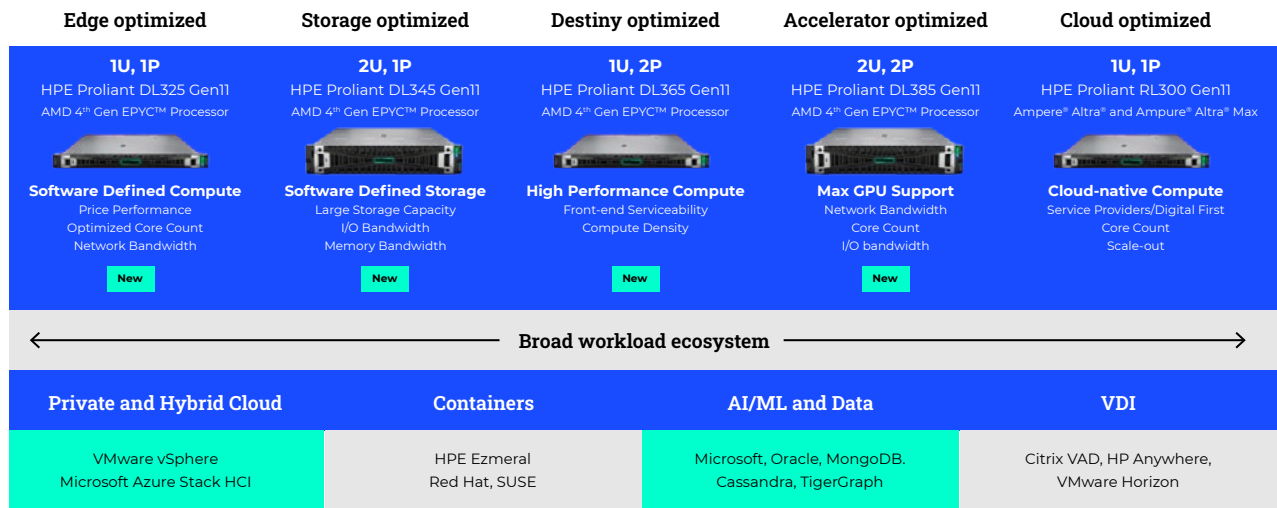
Edge optimized

1U, 1P
HPE Proliant DL325 Gen11
AMD 4$^{th}$ Gen EPYC™ Processor

Software Defined Compute
Price Performance
Optimized Core Count
Network Bandwidth

New

Storage optimized

2U, 1P
HPE Proliant DL345 Gen11
AMD 4$^{th}$ Gen EPYC™ Processor

Software Defined Storage
Large Storage Capacity
I/O Bandwidth
Memory Bandwidth

New

Destiny optimized

1U, 2P
HPE Proliant DL365 Gen11
AMD 4$^{th}$ Gen EPYC™ Processor

High Performance Compute
Front-end Serviceability
Compute Density

New

Accelerator optimized

2U, 2P
HPE Proliant DL385 Gen11
AMD 4$^{th}$ Gen EPYC™ Processor

Max GPU Support
Network Bandwidth
Core Count
I/O bandwidth

New

Cloud optimized

1U, 1P
HPE Proliant RL300 Gen11
Ampere® Altra® and Ampure® Altra® Max

Cloud-native Compute
Service Providers/Digital First
Core Count
Scale-out

Broad workload ecosystem

| Private and Hybrid Cloud | Containers | AI/ML and Data | VDI |
|---|---|---|---|
| VMware vSphere Microsoft Azure Stack HCI | HPE Ezmeral Red Hat, SUSE | Microsoft, Oracle, MongoDB. Cassandra, TigerGraph | Citrix VAD, HP Anywhere, VMware Horizon |